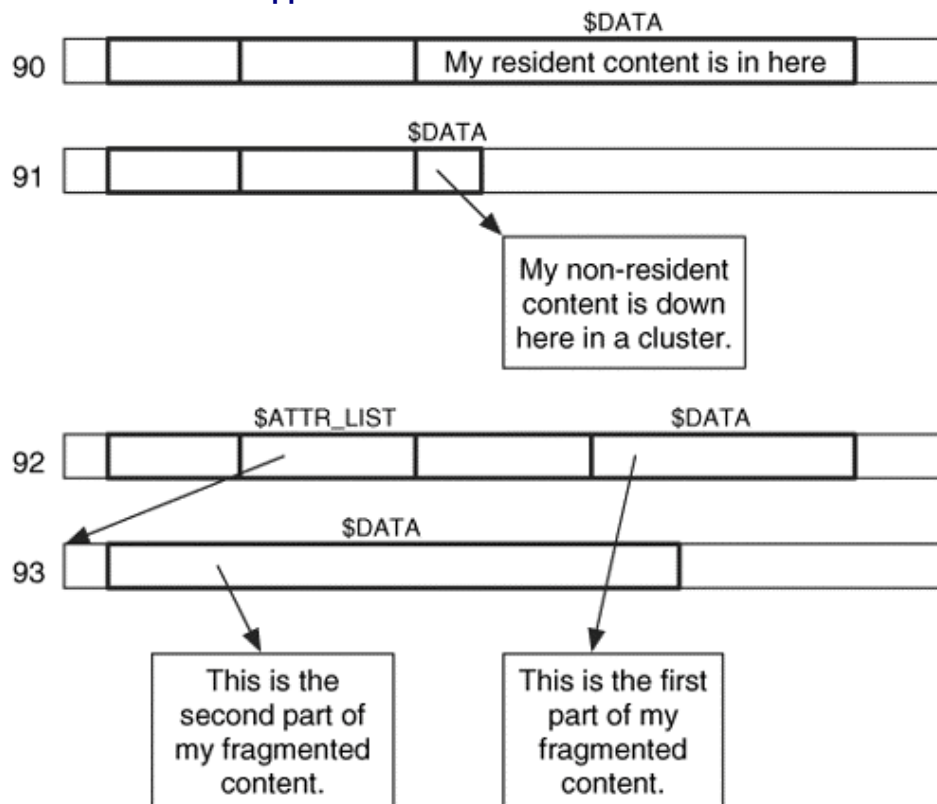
$DATA
90
My resident content is in here

$DATA
91

My non-resident content is down here in a cluster.

$ATTR_LIST
$DATA
92

$DATA
93

This is the second part of my fragmented content.

This is the first part of my fragmented content.